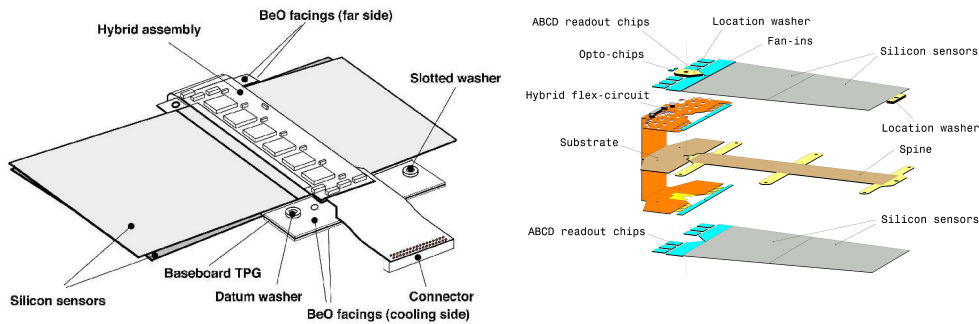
Hybrid assembly
BeO facings (far side)
Slotted washer
Silicon sensors
Baseboard TPG
Datum washer
BeO facings (cooling side)
Connector

ABCD readout chips
Location washer
Opto-chips
Fan-ins
Silicon sensors
Hybrid flex-circuit
Location washer
Substrate
Spine
ABCD readout chips
Silicon sensors